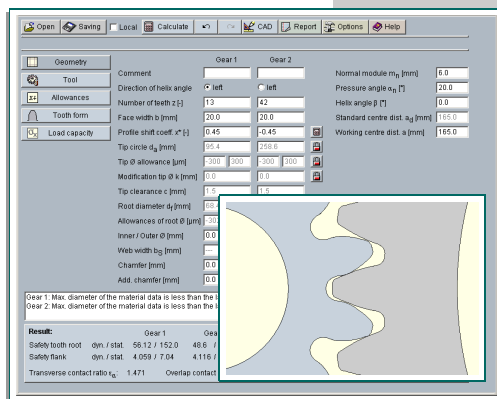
Open Saving Local Calculate CAD Report Options Help

Geometry
Tool
Allowances
Tooth form
Load capacity

| | Gear 1 | Gear 2 |
|---|---|---|
| Comment | | |
| Direction of helix angle | left | left |
| Number of teeth z [-] | 13 | 42 |
| Face width b [mm] | 20.0 | 20.0 |
| Profile shift coeff. x* [-] | 0.45 | -0.45 |
| Tip circle $d_a$ [mm] | 95.4 | 258.6 |
| Tip Ø allowance [µm] | -300 300 | -300 300 |
| Modification tip Ø k [mm] | 0.0 | 0.0 |
| Tip clearance c [mm] | 1.5 | 1.5 |
| Root diameter $d_f$ [mm] | 88.4 | |
| Allowances of root Ø [µm] | -30 | |
| Inner / Outer Ø [mm] | 0.0 | |
| Web width $b_S$ [mm] | — | |
| Chamfer [mm] | 0.0 | |
| Add. chamfer [mm] | 0.0 | |

Normal module $m_n$ [mm] 6.0
Pressure angle $\alpha_n$ [°] 20.0
Helix angle β [°] 0.0
Standard centre dist. $a_d$ [mm] 165.0
Working centre dist. a [mm] 165.0

Gear 1: Max. diameter of the material data is less than the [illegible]
Gear 2: Max. diameter of the material data is less than the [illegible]

Result: Gear 1 Gea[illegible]
Safety tooth root dyn. / stat. 56.12 / 152.0 48.6 /
Safety flank dyn. / stat. 4.059 / 7.04 4.116 /
Transverse contact ratio $\varepsilon_\alpha$: 1.471 Overlap contact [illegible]